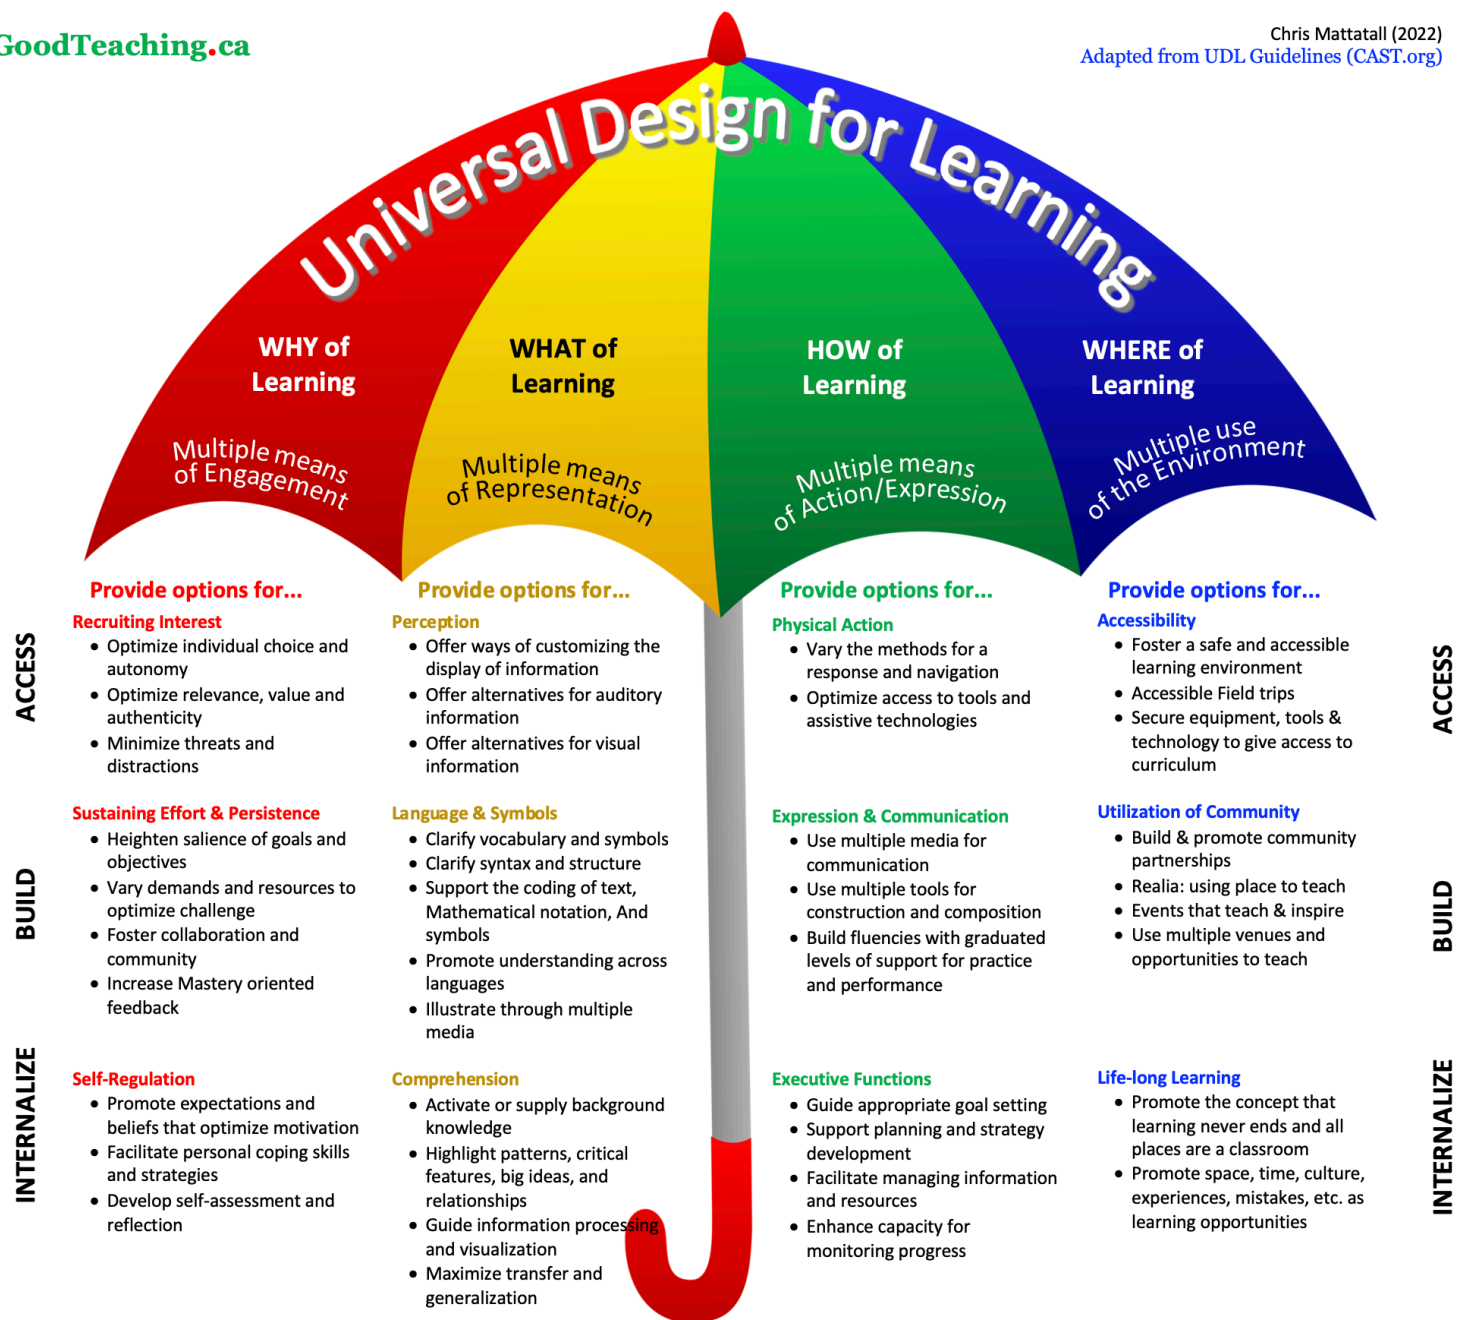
GoodTeaching.ca

Chris Mattatall (2022)
Adapted from UDL Guidelines (CAST.org)

Universal Design for Learning

WHY of Learning
Multiple means of Engagement

WHAT of Learning
Multiple means of Representation

HOW of Learning
Multiple means of Action/Expression

WHERE of Learning
Multiple use of the Environment

ACCESS

BUILD

INTERNALIZE

Provide options for...
Recruiting Interest
• Optimize individual choice and autonomy
• Optimize relevance, value and authenticity
• Minimize threats and distractions

Sustaining Effort & Persistence
• Heighten salience of goals and objectives
• Vary demands and resources to optimize challenge
• Foster collaboration and community
• Increase Mastery oriented feedback

Self-Regulation
• Promote expectations and beliefs that optimize motivation
• Facilitate personal coping skills and strategies
• Develop self-assessment and reflection

Provide options for...
Perception
• Offer ways of customizing the display of information
• Offer alternatives for auditory information
• Offer alternatives for visual information

Language & Symbols
• Clarify vocabulary and symbols
• Clarify syntax and structure
• Support the coding of text, Mathematical notation, And symbols
• Promote understanding across languages
• Illustrate through multiple media

Comprehension
• Activate or supply background knowledge
• Highlight patterns, critical features, big ideas, and relationships
• Guide information processing and visualization
• Maximize transfer and generalization

Provide options for...
Physical Action
• Vary the methods for a response and navigation
• Optimize access to tools and assistive technologies

Expression & Communication
• Use multiple media for communication
• Use multiple tools for construction and composition
• Build fluencies with graduated levels of support for practice and performance

Executive Functions
• Guide appropriate goal setting
• Support planning and strategy development
• Facilitate managing information and resources
• Enhance capacity for monitoring progress

Provide options for...
Accessibility
• Foster a safe and accessible learning environment
• Accessible Field trips
• Secure equipment, tools & technology to give access to curriculum

Utilization of Community
• Build & promote community partnerships
• Realia: using place to teach
• Events that teach & inspire
• Use multiple venues and opportunities to teach

Life-long Learning
• Promote the concept that learning never ends and all places are a classroom
• Promote space, time, culture, experiences, mistakes, etc. as learning opportunities

ACCESS

BUILD

INTERNALIZE